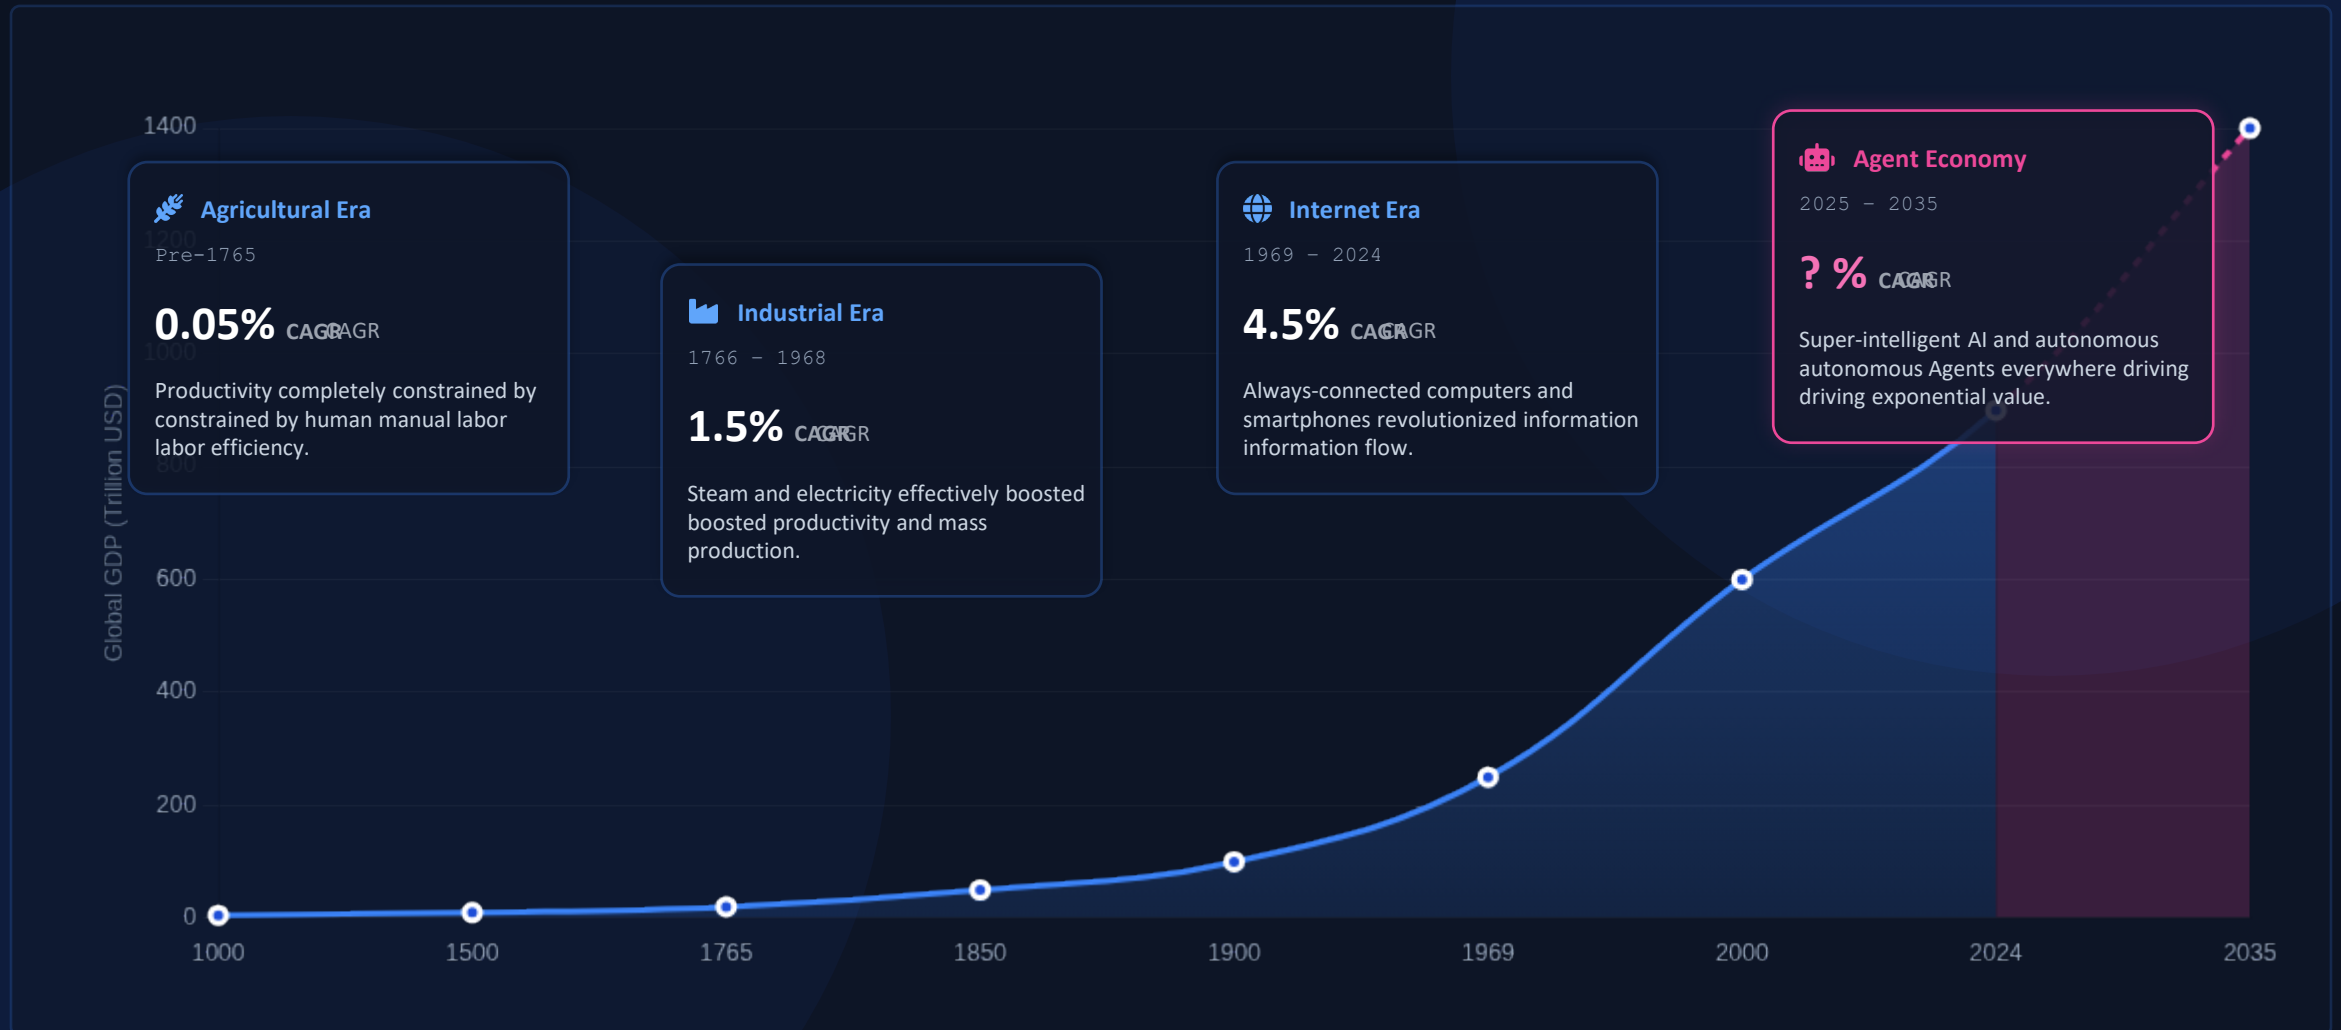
1400

Agricultural Era

1200

Pre-1765

0.05% CAGRAGR

1000

Productivity completely constrained by constrained by human manual labor labor efficiency.

800

Industrial Era

1766 – 1968

1.5% CAGAGR

Steam and electricity effectively boosted boosted productivity and mass production.

Internet Era

1969 – 2024

4.5% CAGRAGR

Always-connected computers and smartphones revolutionized information information flow.

Agent Economy

2025 – 2035

? % CAGAGR

Super-intelligent AI and autonomous autonomous Agents everywhere driving driving exponential value.

Global GDP (Trillion USD)

600

400

200

0

1000 1500 1765 1850 1900 1969 2000 2024 2035